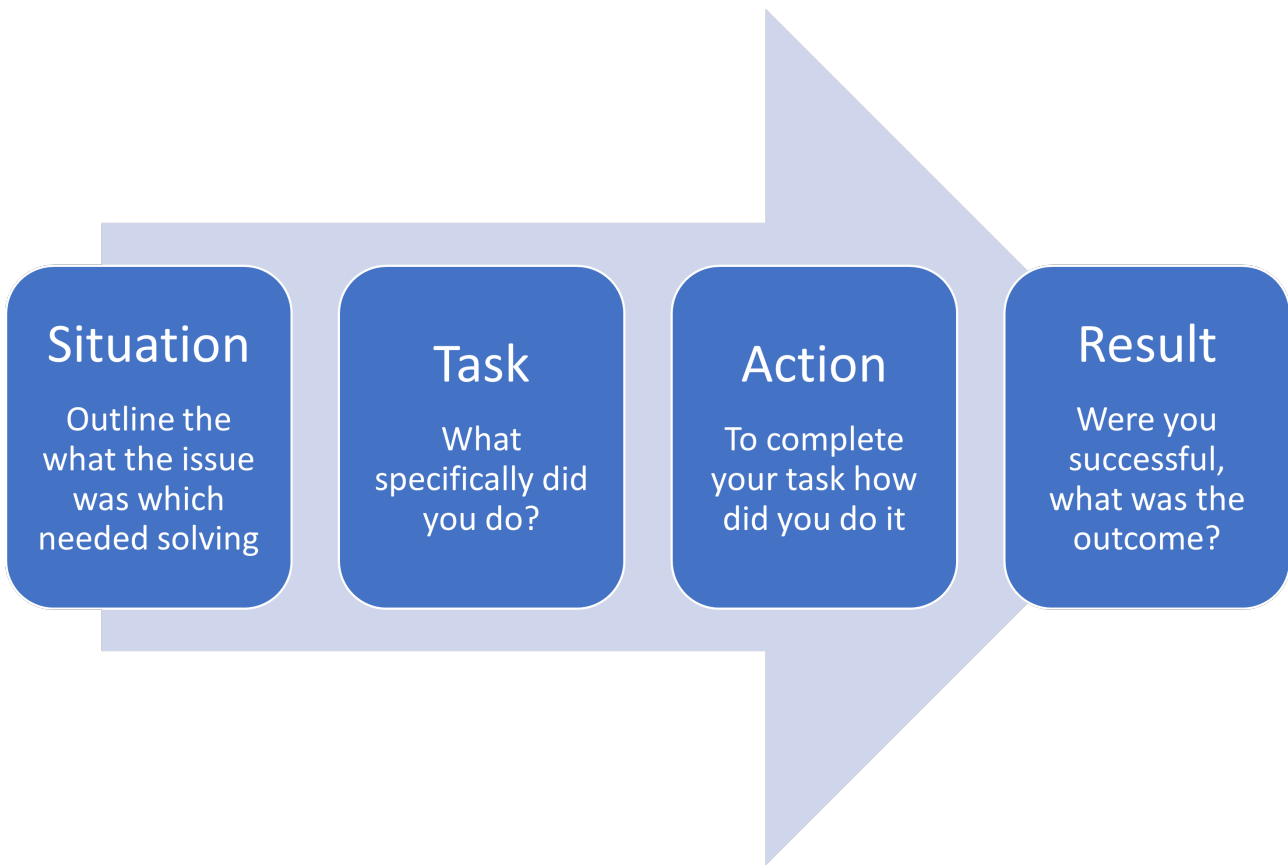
Situation

Outline the what the issue was which needed solving

Task

What specifically did you do?

Action

To complete your task how did you do it

Result

Were you successful, what was the outcome?